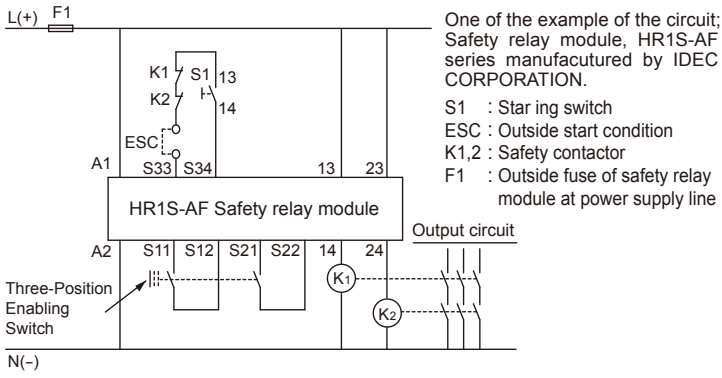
L(+) F1

K1
S1 13
K2
14
ESC
A1 S33 S34 13 23

HR1S-AF Safety relay module

A2 S11 S12 S21 S22 14 24

Three-Position Enabling Switch

K1
K2

Output circuit

N(−)

One of the example of the circuit; Safety relay module, HR1S-AF series manufacutured by IDEC CORPORATION.

S1 : Star ing switch
ESC : Outside start condition
K1,2 : Safety contactor
F1 : Outside fuse of safety relay module at power supply line